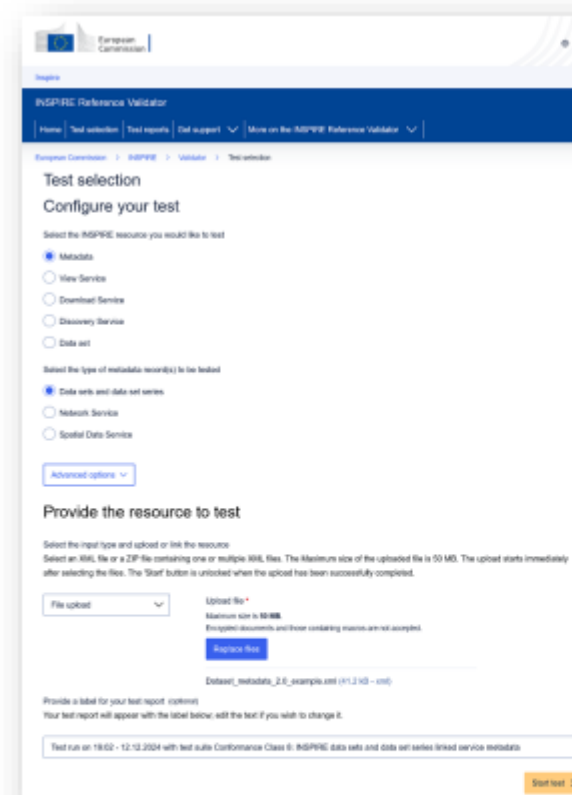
European Commission

Inspire

INSPIRE Reference Validator

Home | Test selection | Test reports | Get support | More on the INSPIRE Reference Validator

European Commission > INSPIRE > Validator > Test selection

Test selection

Configure your test

Select the INSPIRE resource you would like to test

Metadata

View Service

Download Service

Discovery Service

Data set

Select the type of metadata record(s) to be tested

Data sets and data set series

Network Service

Spatial Data Service

Advanced options

Provide the resource to test

Select the input type and upload or link the resource

Select an XML file or a ZIP file containing one or multiple XML files. The Maximum size of the uploaded file is 50 MB. The upload starts immediately after selecting the files. The 'Start' button is unlocked when the upload has been successfully completed.

File upload

Upload file *

Maximum size is 50 MB.

Encrypted documents and those containing macros are not accepted.

Replace files

Dataset_metadata_2.0_example.xml (41.2 kB - xml)

Provide a label for your test report (optional)

Your test report will appear with the label below; edit the text if you wish to change it.

Test run on 19:02 - 12.12.2024 with test suite Conformance Class 6: INSPIRE data sets and data set series linked service metadata

Start test